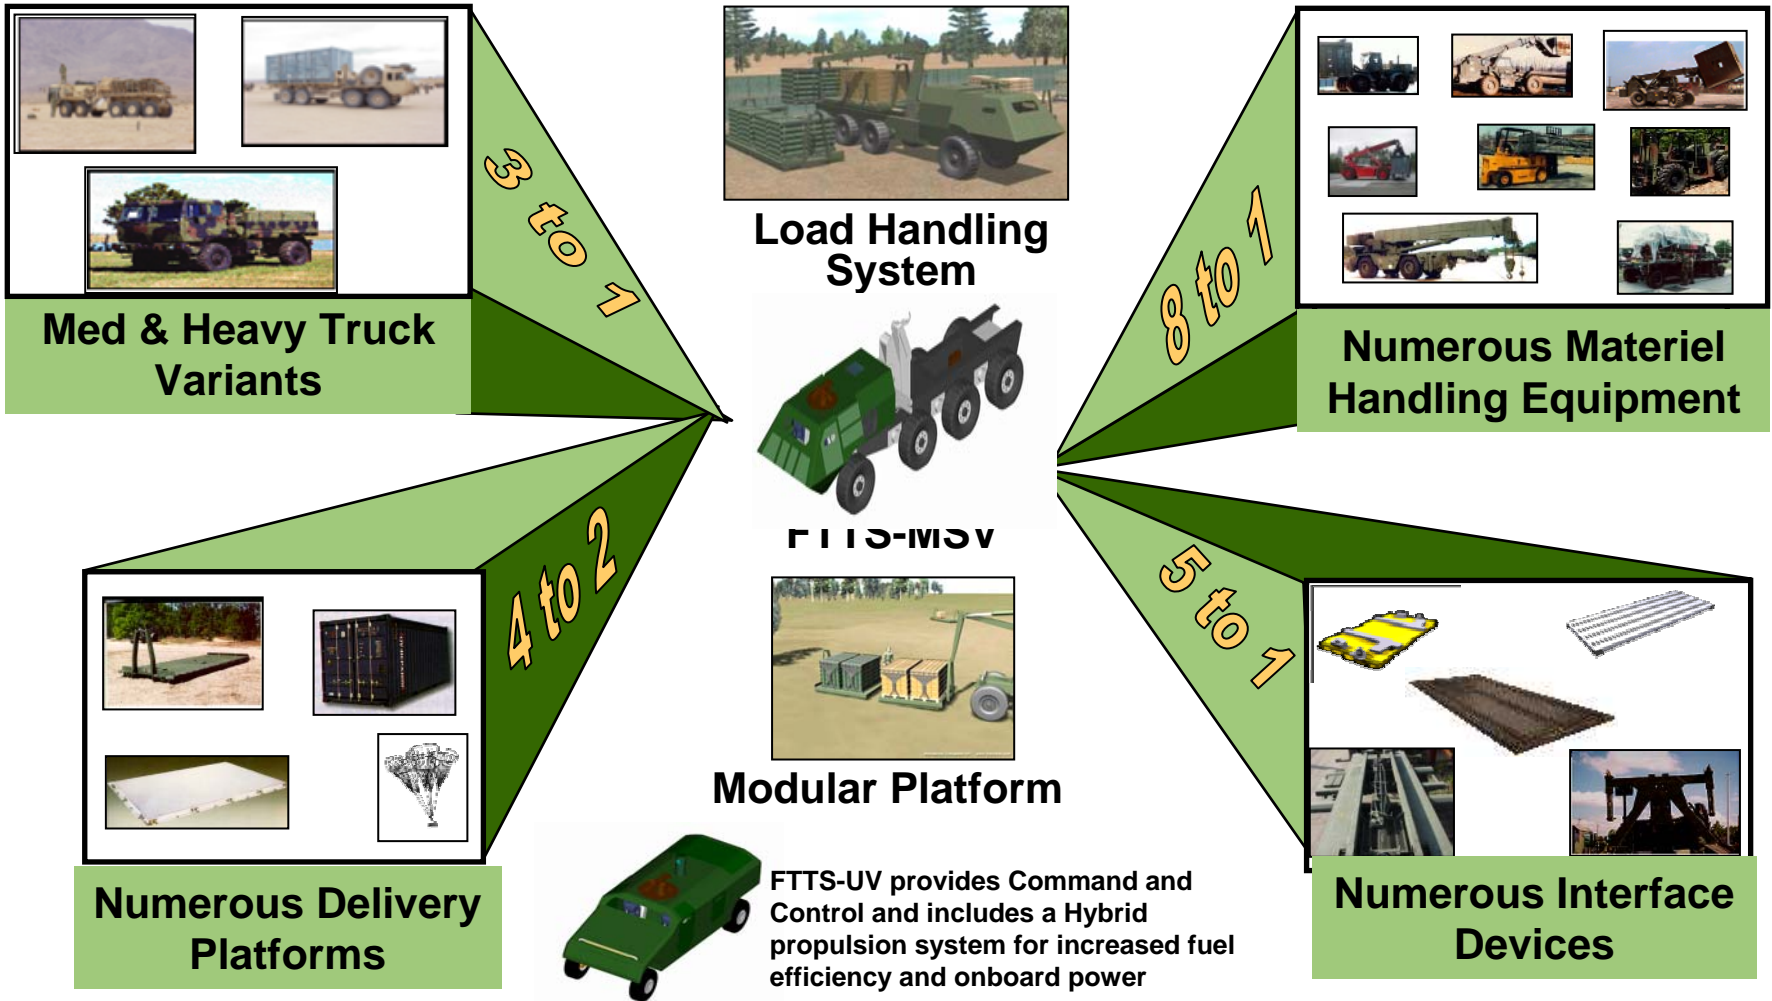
3 to 1

Med & Heavy Truck Variants

Load Handling System

FTTS-MSV

8 to 1

Numerous Materiel Handling Equipment

4 to 2

Numerous Delivery Platforms

Modular Platform

5 to 1

Numerous Interface Devices

FTTS-UV provides Command and Control and includes a Hybrid propulsion system for increased fuel efficiency and onboard power